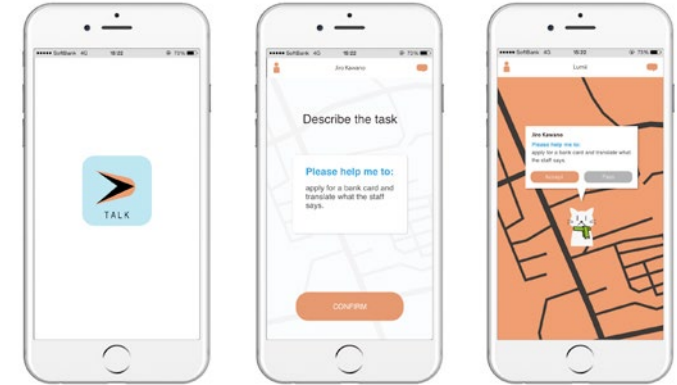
●●●●● SoftBank 4G 15:22 75%

TALK

●●●●● SoftBank 4G 15:22 75%

Jiro Kawano

Describe the task

Please help me to:

apply for a bank card and translate what the staff says.

CONFIRM

●●●●● SoftBank 4G 15:22 75%

Lumi

Jiro Kawano

Please help me to:

apply for a bank card and translate what the staff says

Accept

Pass